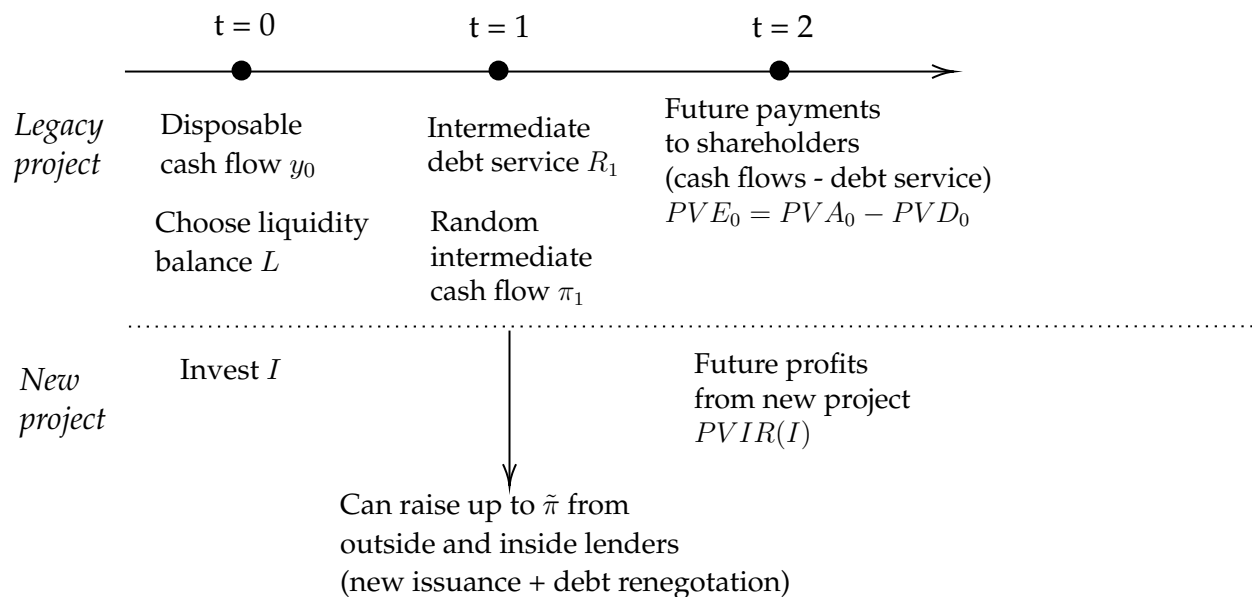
t = 0   t = 1   t = 2

Legacy project

Disposable cash flow $y_0$

Choose liquidity balance $L$

Intermediate debt service $R_1$

Random intermediate cash flow $\pi_1$

Future payments to shareholders (cash flows - debt service) $PVE_0 = PVA_0 - PVD_0$

New project

Invest $I$

Future profits from new project $PVIR(I)$

Can raise up to $\tilde{\pi}$ from outside and inside lenders (new issuance + debt renegotation)